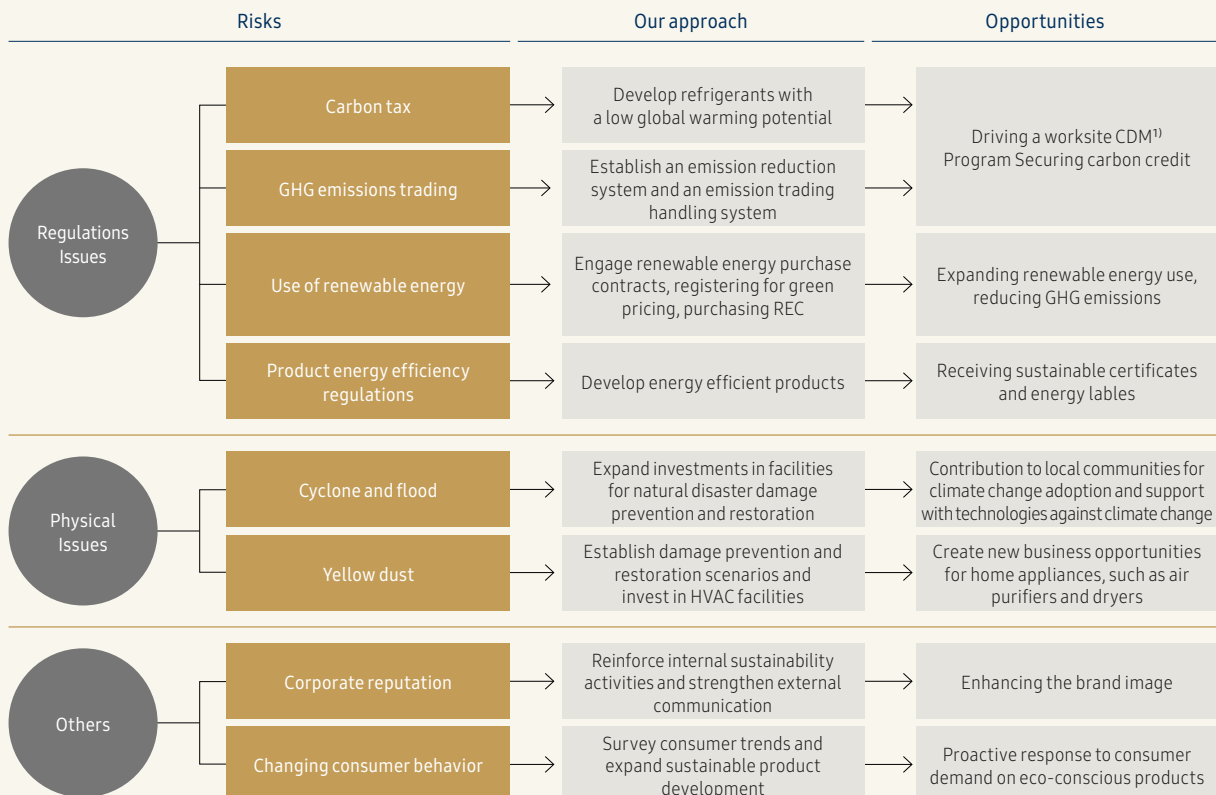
| Risks | | Our approach | Opportunities |
|---|---|---|---|
| Regulations Issues | Carbon tax | Develop refrigerants with a low global warming potential | Driving a worksite CDM$^{1)}$ Program Securing carbon credit |
| | GHG emissions trading | Establish an emission reduction system and an emission trading handling system | Driving a worksite CDM$^{1)}$ Program Securing carbon credit |
| | Use of renewable energy | Engage renewable energy purchase contracts, registering for green pricing, purchasing REC | Expanding renewable energy use, reducing GHG emissions |
| | Product energy efficiency regulations | Develop energy efficient products | Receiving sustainable certificates and energy lables |
| Physical Issues | Cyclone and flood | Expand investments in facilities for natural disaster damage prevention and restoration | Contribution to local communities for climate change adoption and support with technologies against climate change |
| | Yellow dust | Establish damage prevention and restoration scenarios and invest in HVAC facilities | Create new business opportunities for home appliances, such as air purifiers and dryers |
| Others | Corporate reputation | Reinforce internal sustainability activities and strengthen external communication | Enhancing the brand image |
| | Changing consumer behavior | Survey consumer trends and expand sustainable product development | Proactive response to consumer demand on eco-conscious products |